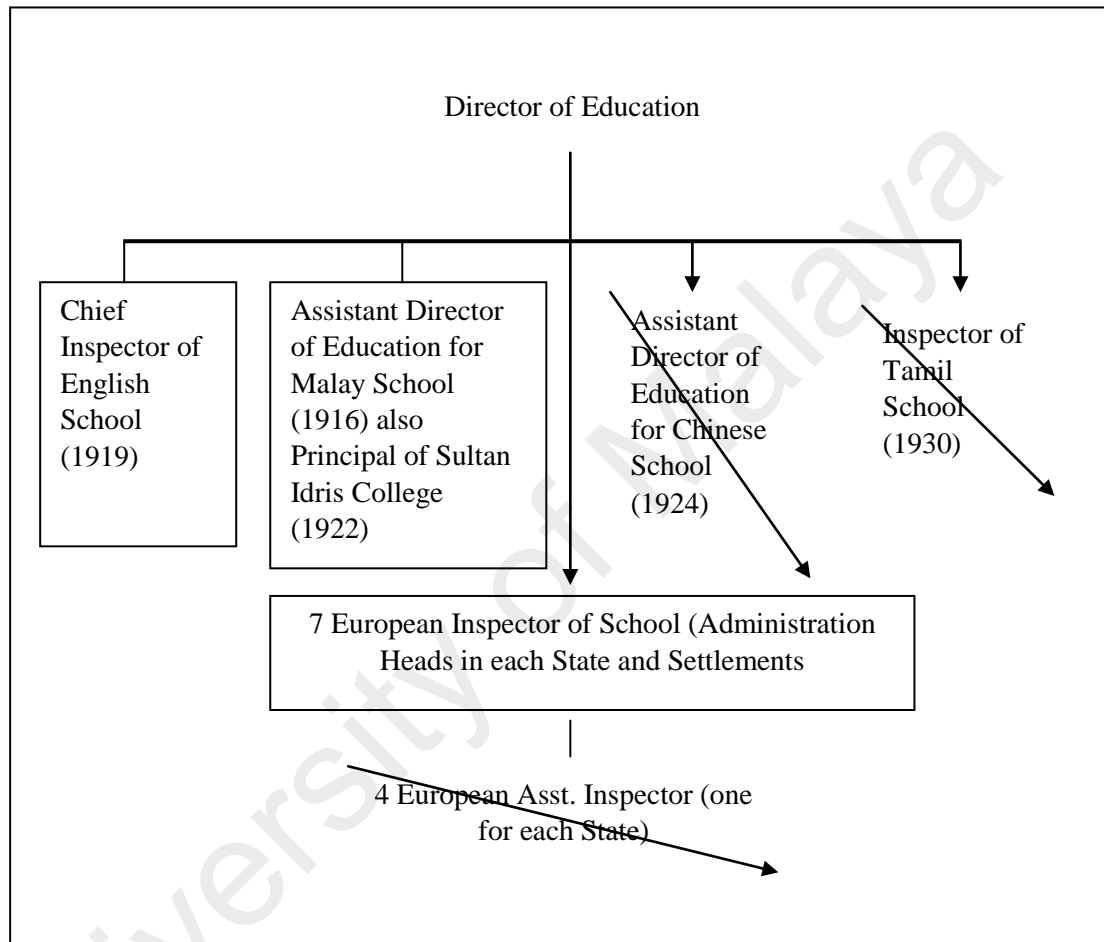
Director of Education

Chief Inspector of English School (1919)

Assistant Director of Education for Malay School (1916) also Principal of Sultan Idris College (1922)

Assistant Director of Education for Chinese School (1924)

Inspector of Tamil School (1930)

7 European Inspector of School (Administration Heads in each State and Settlements

4 European Asst. Inspector (one for each State)

University of Malaya